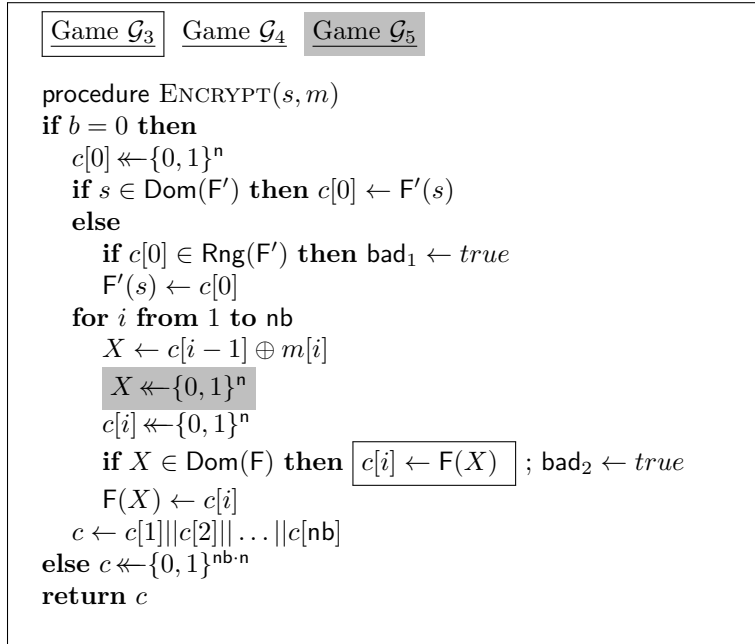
Game $\mathcal{G}_3$ Game $\mathcal{G}_4$ Game $\mathcal{G}_5$

procedure $\text{ENCRYPT}(s, m)$
**if** $b = 0$ **then**
$c[0] \twoheadleftarrow \{0,1\}^{\mathsf{n}}$
**if** $s \in \mathsf{Dom}(\mathsf{F}')$ **then** $c[0] \leftarrow \mathsf{F}'(s)$
**else**
**if** $c[0] \in \mathsf{Rng}(\mathsf{F}')$ **then** $\mathsf{bad}_1 \leftarrow true$
$\mathsf{F}'(s) \leftarrow c[0]$
**for** $i$ **from** 1 **to** $\mathsf{nb}$
$X \leftarrow c[i-1] \oplus m[i]$
$X \twoheadleftarrow \{0,1\}^{\mathsf{n}}$
$c[i] \twoheadleftarrow \{0,1\}^{\mathsf{n}}$
**if** $X \in \mathsf{Dom}(\mathsf{F})$ **then** $c[i] \leftarrow \mathsf{F}(X)$ ; $\mathsf{bad}_2 \leftarrow true$
$\mathsf{F}(X) \leftarrow c[i]$
$c \leftarrow c[1]||c[2]||\ldots||c[\mathsf{nb}]$
**else** $c \twoheadleftarrow \{0,1\}^{\mathsf{nb}\cdot\mathsf{n}}$
**return** $c$